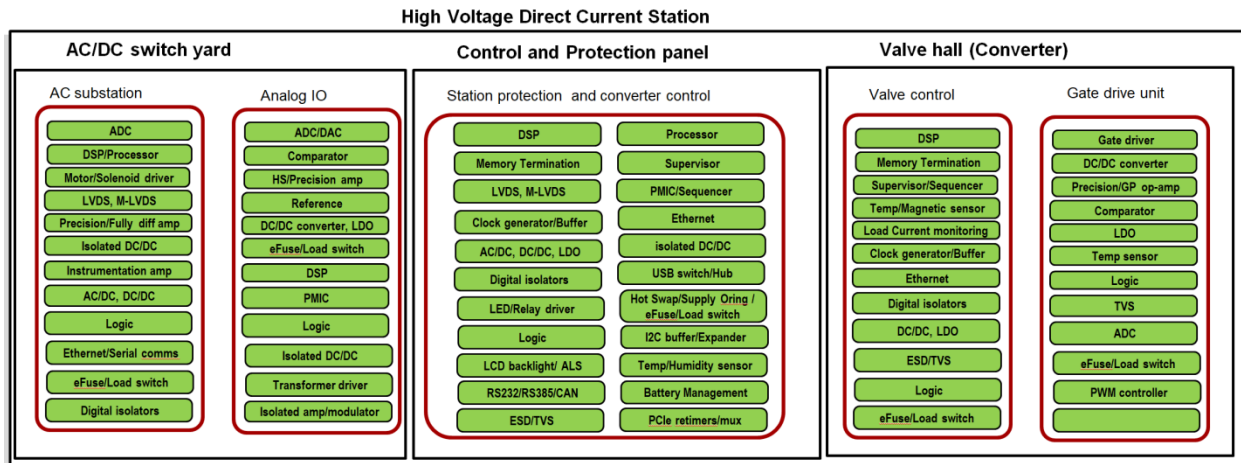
High Voltage Direct Current Station

AC/DC switch yard

AC substation

ADC
DSP/Processor
Motor/Solenoid driver
LVDS, M-LVDS
Precision/Fully diff amp
Isolated DC/DC
Instrumentation amp
AC/DC, DC/DC
Logic
Ethernet/Serial comms
eFuse/Load switch
Digital isolators

Analog IO

ADC/DAC
Comparator
HS/Precision amp
Reference
DC/DC converter, LDO
eFuse/Load switch
DSP
PMIC
Logic
Isolated DC/DC
Transformer driver
Isolated amp/modulator

Control and Protection panel

Station protection and converter control

DSP
Memory Termination
LVDS, M-LVDS
Clock generator/Buffer
AC/DC, DC/DC, LDO
Digital isolators
LED/Relay driver
Logic
LCD backlight/ ALS
RS232/RS385/CAN
ESD/TVS

Processor
Supervisor
PMIC/Sequencer
Ethernet
isolated DC/DC
USB switch/Hub
Hot Swap/Supply Oring / eFuse/Load switch
I2C buffer/Expander
Temp/Humidity sensor
Battery Management
PCIe retimers/mux

Valve hall (Converter)

Valve control

DSP
Memory Termination
Supervisor/Sequencer
Temp/Magnetic sensor
Load Current monitoring
Clock generator/Buffer
Ethernet
Digital isolators
DC/DC, LDO
ESD/TVS
Logic
eFuse/Load switch

Gate drive unit

Gate driver
DC/DC converter
Precision/GP op-amp
Comparator
LDO
Temp sensor
Logic
TVS
ADC
eFuse/Load switch
PWM controller